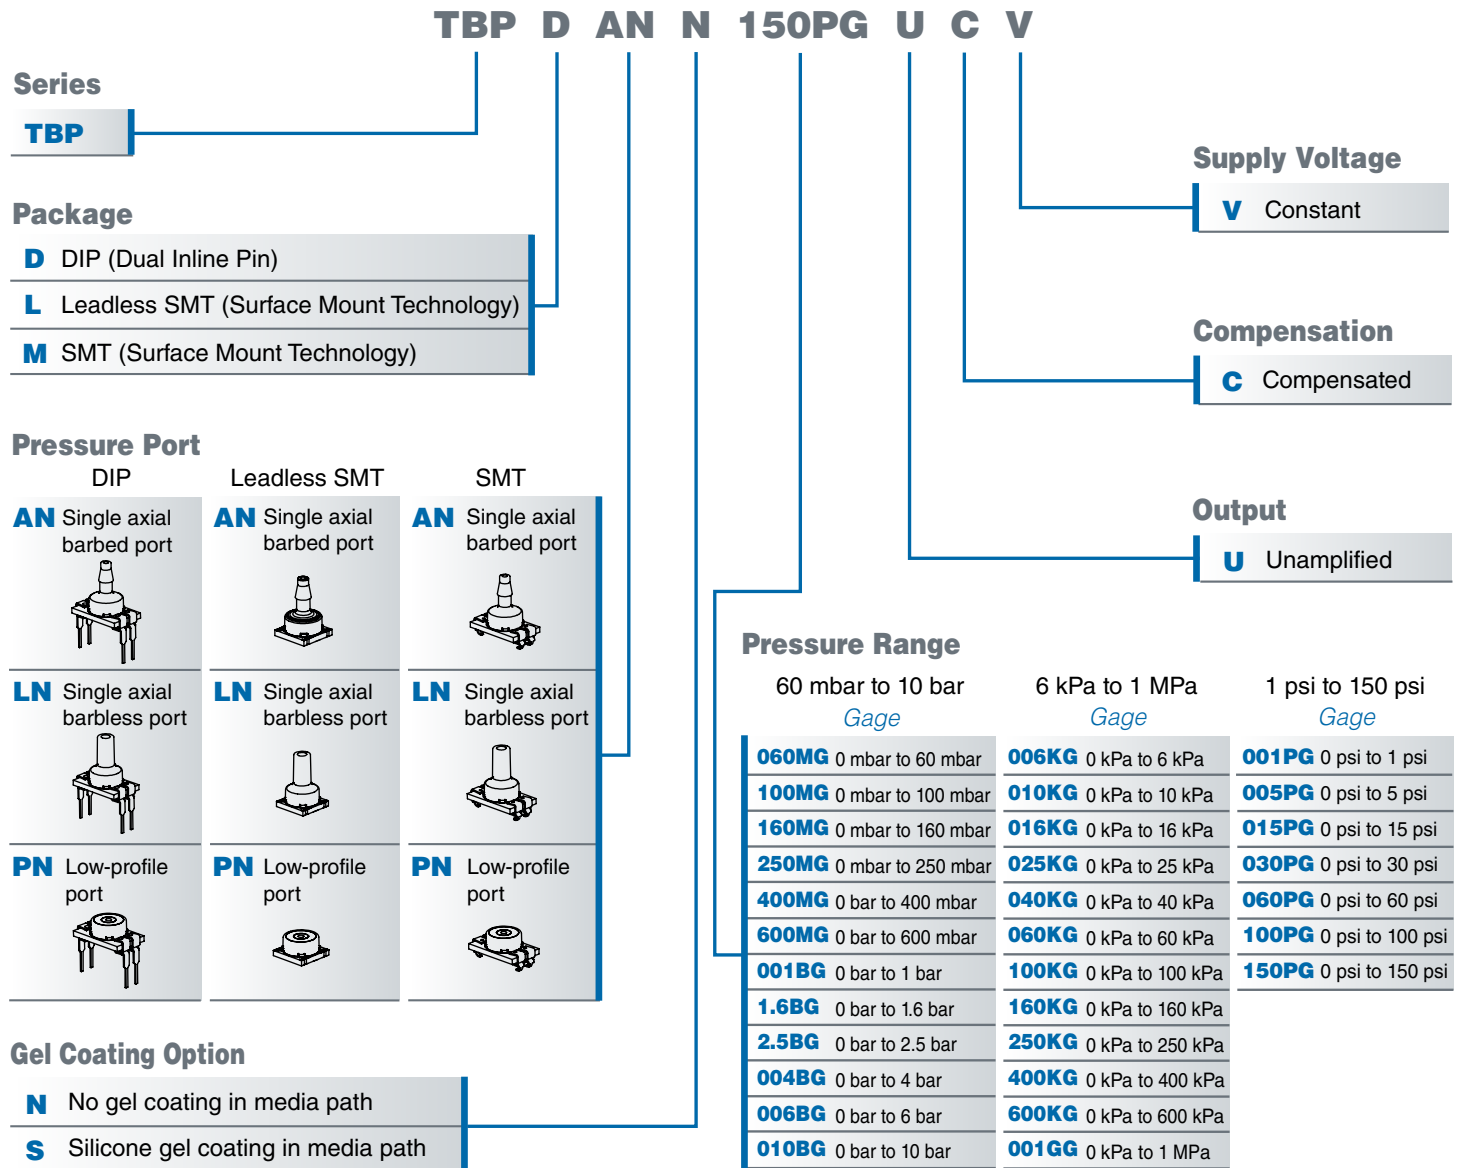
TBP D AN N 150PG U C V

Series

TBP

Package

D DIP (Dual Inline Pin)

L Leadless SMT (Surface Mount Technology)

M SMT (Surface Mount Technology)

Pressure Port

| DIP | Leadless SMT | SMT |
|---|---|---|
| AN Single axial barbed port | AN Single axial barbed port | AN Single axial barbed port |
| LN Single axial barbless port | LN Single axial barbless port | LN Single axial barbless port |
| PN Low-profile port | PN Low-profile port | PN Low-profile port |

Gel Coating Option

N No gel coating in media path

S Silicone gel coating in media path

Supply Voltage

V Constant

Compensation

C Compensated

Output

U Unamplified

Pressure Range

| 60 mbar to 10 bar Gage | 6 kPa to 1 MPa Gage | 1 psi to 150 psi Gage |
|---|---|---|
| 060MG 0 mbar to 60 mbar | 006KG 0 kPa to 6 kPa | 001PG 0 psi to 1 psi |
| 100MG 0 mbar to 100 mbar | 010KG 0 kPa to 10 kPa | 005PG 0 psi to 5 psi |
| 160MG 0 mbar to 160 mbar | 016KG 0 kPa to 16 kPa | 015PG 0 psi to 15 psi |
| 250MG 0 mbar to 250 mbar | 025KG 0 kPa to 25 kPa | 030PG 0 psi to 30 psi |
| 400MG 0 bar to 400 mbar | 040KG 0 kPa to 40 kPa | 060PG 0 psi to 60 psi |
| 600MG 0 bar to 600 mbar | 060KG 0 kPa to 60 kPa | 100PG 0 psi to 100 psi |
| 001BG 0 bar to 1 bar | 100KG 0 kPa to 100 kPa | 150PG 0 psi to 150 psi |
| 1.6BG 0 bar to 1.6 bar | 160KG 0 kPa to 160 kPa | |
| 2.5BG 0 bar to 2.5 bar | 250KG 0 kPa to 250 kPa | |
| 004BG 0 bar to 4 bar | 400KG 0 kPa to 400 kPa | |
| 006BG 0 bar to 6 bar | 600KG 0 kPa to 600 kPa | |
| 010BG 0 bar to 10 bar | 001GG 0 kPa to 1 MPa | |